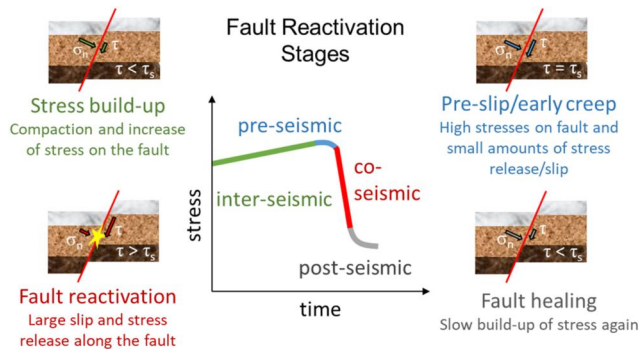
Fault Reactivation Stages

$\sigma_n$ $\tau$
$\tau < \tau_s$

Stress build-up
Compaction and increase of stress on the fault

$\sigma_n$ $\tau$
$\tau = \tau_s$

Pre-slip/early creep
High stresses on fault and small amounts of stress release/slip

pre-seismic

inter-seismic

co-seismic

stress

post-seismic

time

$\sigma_n$ $\tau$
$\tau > \tau_s$

Fault reactivation
Large slip and stress release along the fault

$\sigma_n$ $\tau$
$\tau < \tau_s$

Fault healing
Slow build-up of stress again